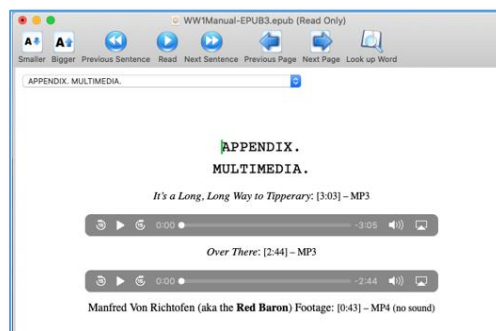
WW1Manual-EPUB3.epub (Read Only)

Smaller Bigger Previous Sentence Read Next Sentence Previous Page Next Page Look up Word

APPENDIX. MULTIMEDIA.

APPENDIX.
MULTIMEDIA.

It's a Long, Long Way to Tipperary: [3:03] – MP3

0:00 -3:05

Over There: [2:44] – MP3

0:00 -2:44

Manfred Von Richtofen (aka the Red Baron) Footage: [0:43] – MP4 (no sound)